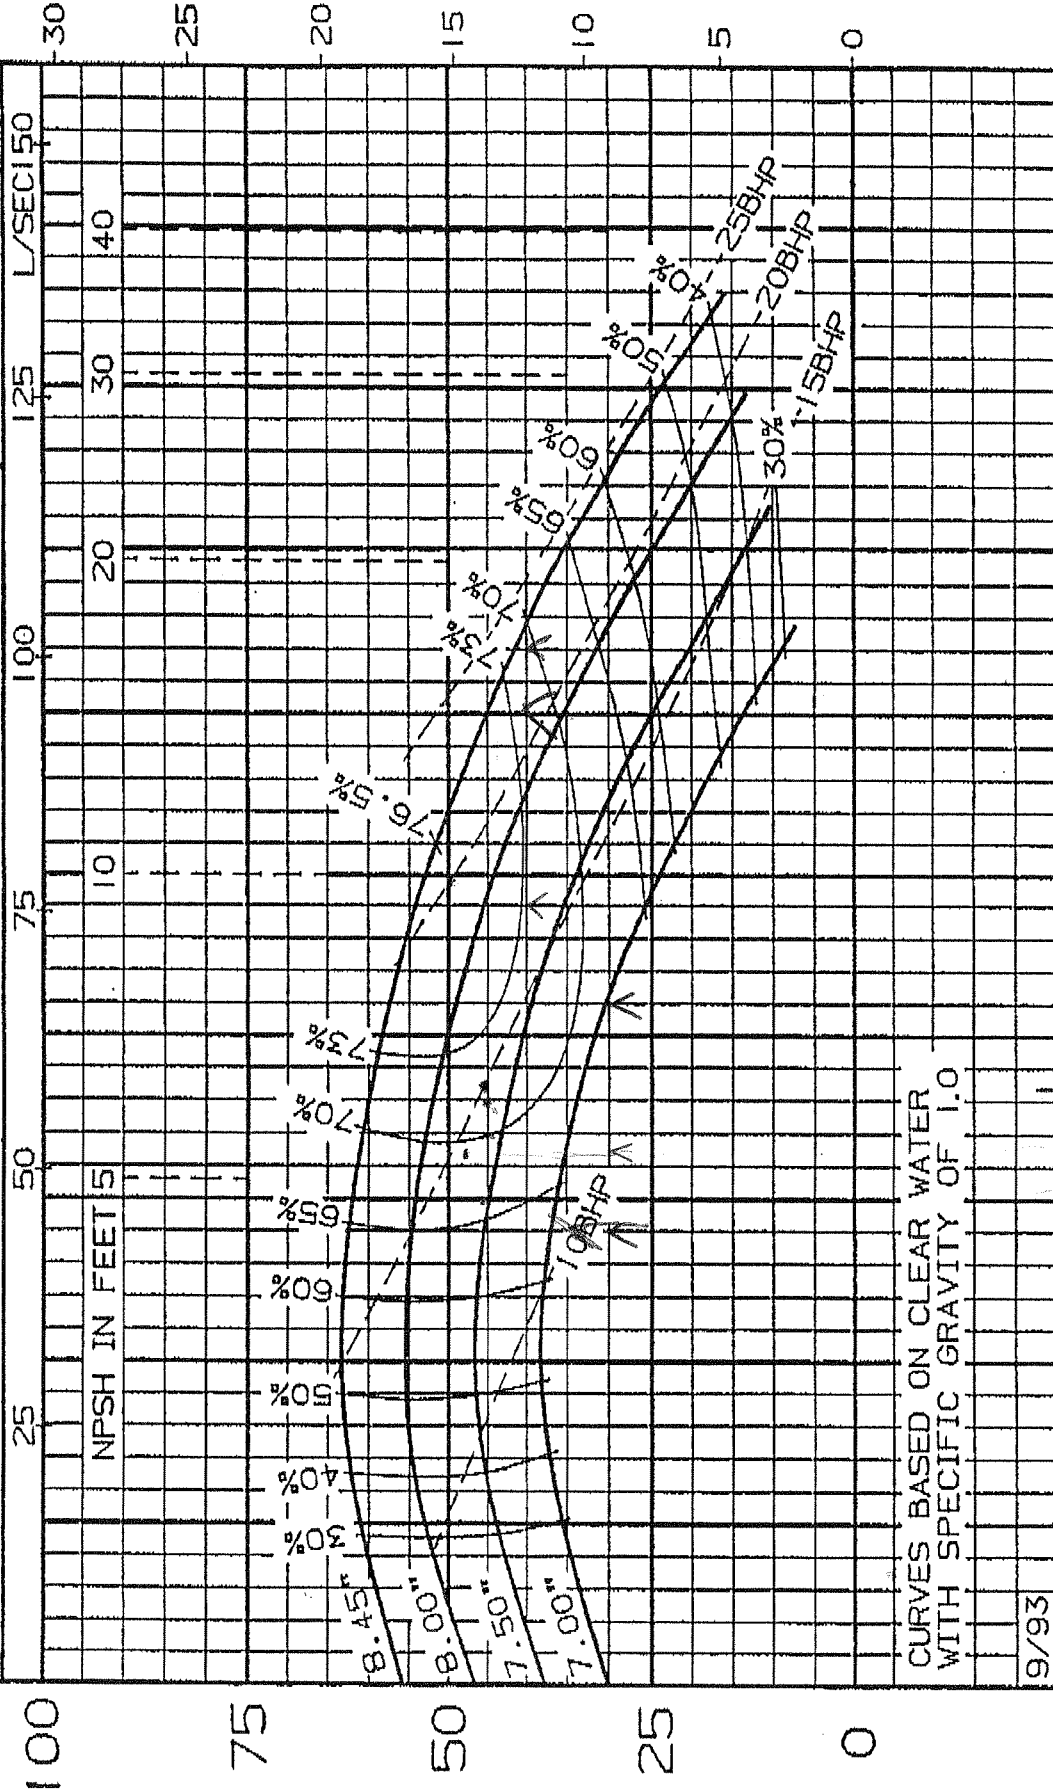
30
25
20
15
10
5
0

L/SEC 50
40
30
20
10
5
NPSH IN FEET

125
100
75
50
25

-25BHP
-20BHP
-15BHP
10BHP

40%
50%
60%
65%
70%
73%
76.5%
73%
70%
65%
60%
50%
40%
30%
30%

8.45"
8.00"
7.50"
7.00"

CURVES BASED ON CLEAR WATER WITH SPECIFIC GRAVITY OF 1.0

9/93

100
75
50
25
0